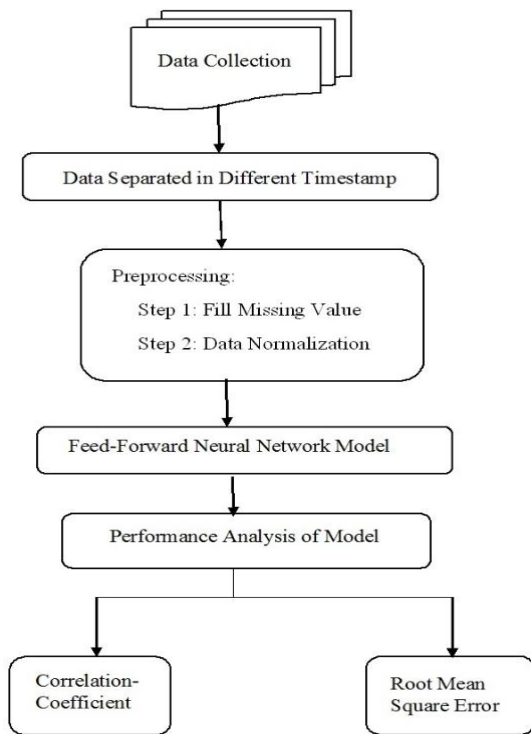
Data Collection

Data Separated in Different Timestamp

Preprocessing:

Step 1: Fill Missing Value

Step 2: Data Normalization

Feed-Forward Neural Network Model

Performance Analysis of Model

Correlation-Coefficient

Root Mean Square Error